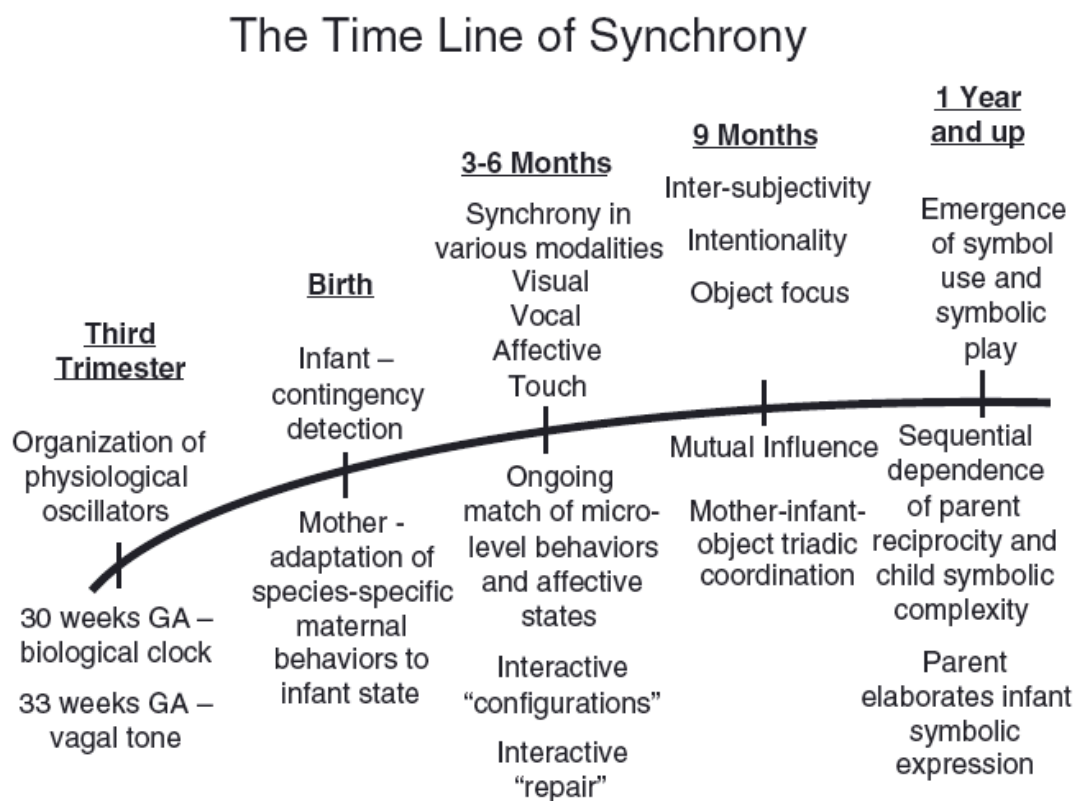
The Time Line of Synchrony

Third Trimester

Organization of physiological oscillators

30 weeks GA – biological clock

33 weeks GA – vagal tone

Birth

Infant – contingency detection

Mother - adaptation of species-specific maternal behaviors to infant state

3-6 Months

Synchrony in various modalities
Visual
Vocal
Affective
Touch

Ongoing match of micro-level behaviors and affective states

Interactive "configurations"

Interactive "repair"

9 Months

Inter-subjectivity

Intentionality

Object focus

Mutual Influence

Mother-infant-object triadic coordination

1 Year and up

Emergence of symbol use and symbolic play

Sequential dependence of parent reciprocity and child symbolic complexity

Parent elaborates infant symbolic expression